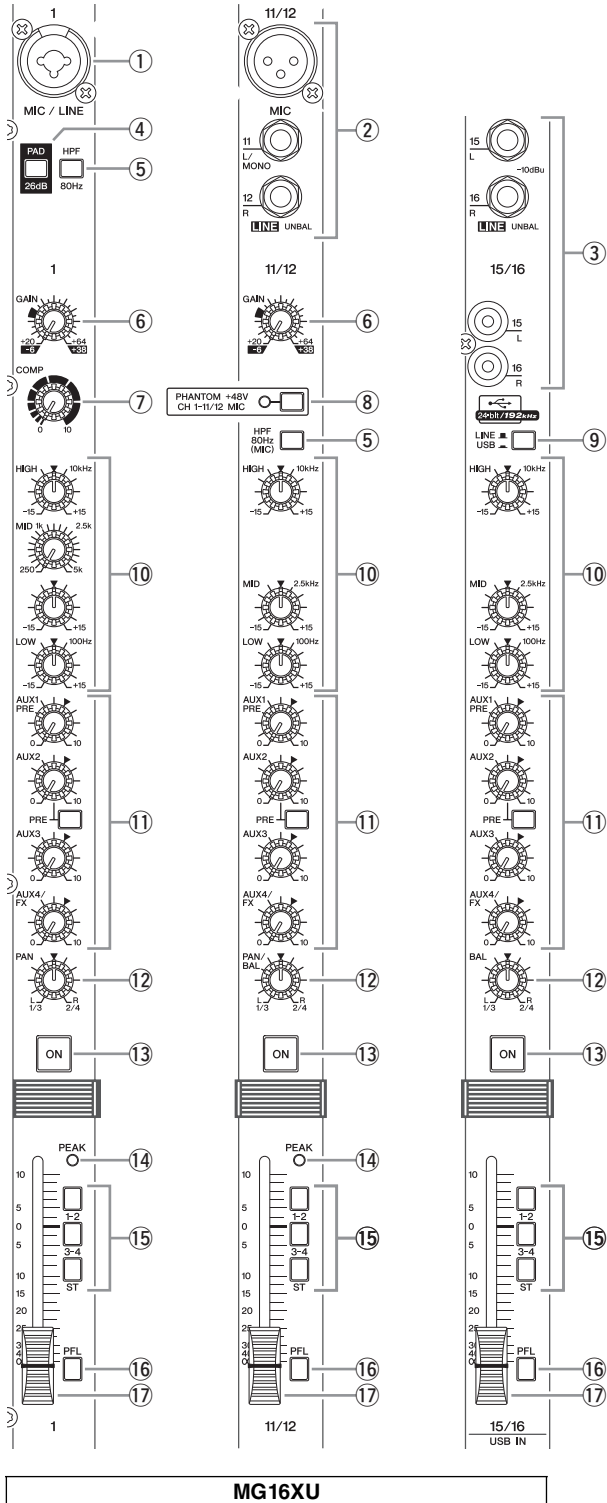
1
①
MIC / LINE
④
PAD
26dB
HPF
80Hz
⑤
1
GAIN
+20 -6
+64 +38
⑥
COMP
0 10
⑦
HIGH 10kHz
-15 +15
MID 1k 2.5k
250 5k
-15 +15
LOW 100Hz
-15 +15
⑩
AUX1 PRE
0 10
AUX2
0 10
PRE
AUX3
0 10
AUX4/ FX
0 10
⑪
PAN
L 1/3
R 2/4
⑫
ON
⑬
PEAK
⑭
10
5
0
5
10
15
20
25
30
40
∞
1-2
3-4
ST
⑮
PFL
⑯
⑰
1

11/12
MIC
②
11 L/ MONO
12 R
LINE UNBAL
11/12
GAIN
+20 -6
+64 +38
⑥
PHANTOM +48V
CH 1-11/12 MIC
⑧
HPF 80Hz (MIC)
⑤
HIGH 10kHz
-15 +15
MID 2.5kHz
-15 +15
LOW 100Hz
-15 +15
⑩
AUX1 PRE
0 10
AUX2
0 10
PRE
AUX3
0 10
AUX4/ FX
0 10
⑪
PAN/ BAL
L 1/3
R 2/4
⑫
ON
⑬
PEAK
⑭
10
5
0
5
10
15
20
25
30
40
∞
1-2
3-4
ST
⑮
PFL
⑯
⑰
11/12

15 L
-10dBu
16 R
LINE UNBAL
③
15/16
15 L
16 R
24-bit/192kHz
LINE
USB
⑨
HIGH 10kHz
-15 +15
MID 2.5kHz
-15 +15
LOW 100Hz
-15 +15
⑩
AUX1 PRE
0 10
AUX2
0 10
PRE
AUX3
0 10
AUX4/ FX
0 10
⑪
BAL
L 1/3
R 2/4
⑫
ON
⑬
10
5
0
5
10
15
20
25
30
40
∞
1-2
3-4
ST
⑮
PFL
⑯
⑰
15/16
USB IN

MG16XU